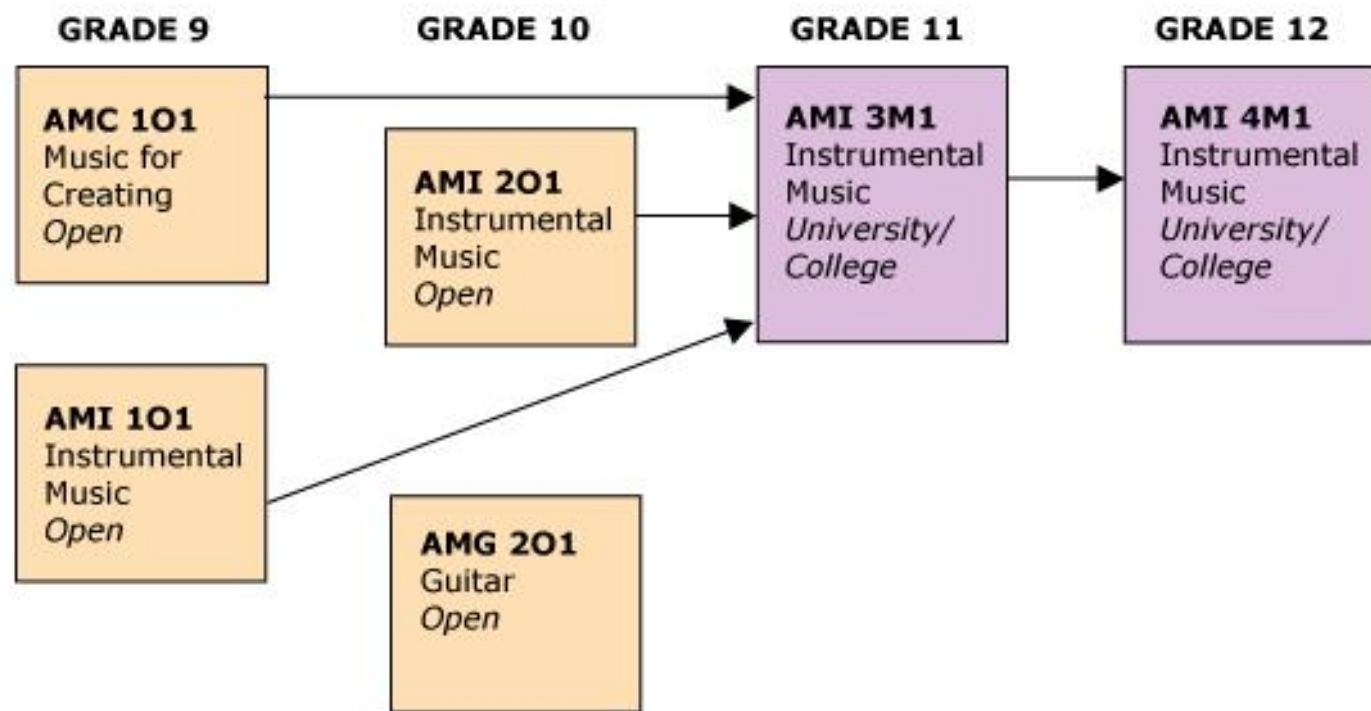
GRADE 9

GRADE 10

GRADE 11

GRADE 12

AMC 1O1
Music for Creating
Open

AMI 2O1
Instrumental Music
Open

AMI 3M1
Instrumental Music
University/ College

AMI 4M1
Instrumental Music
University/ College

AMI 1O1
Instrumental Music
Open

AMG 2O1
Guitar
Open